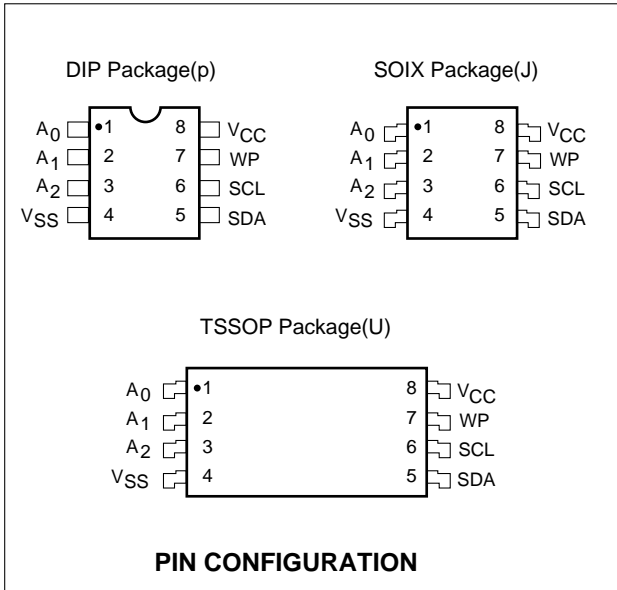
DIP Package(p)

$A_0$ 1 8 $V_{CC}$
$A_1$ 2 7 WP
$A_2$ 3 6 SCL
$V_{SS}$ 4 5 SDA

SOIX Package(J)

$A_0$ 1 8 $V_{CC}$
$A_1$ 2 7 WP
$A_2$ 3 6 SCL
$V_{SS}$ 4 5 SDA

TSSOP Package(U)

$A_0$ 1 8 $V_{CC}$
$A_1$ 2 7 WP
$A_2$ 3 6 SCL
$V_{SS}$ 4 5 SDA

PIN CONFIGURATION